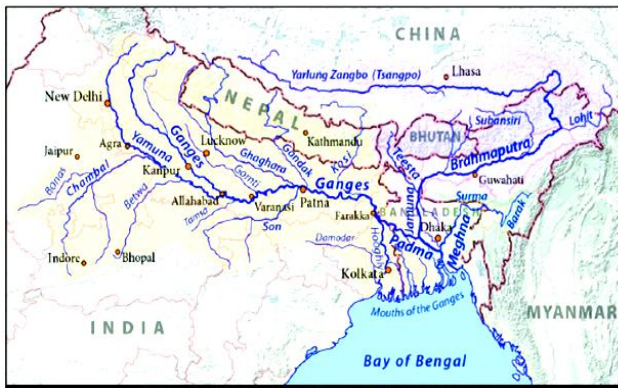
CHINA
Yarlung Zangbo (Tsangpo)
Lhasa
NEPAL
New Delhi
Kathmandu
BHUTAN
Subansiri
Lohit
Agra
Lucknow
Gandak
Kosi
Teesta
Brahmaputra
Jaipur
Yamuna
Ganges
Ghaghara
Kanpur
Gomti
Guwahati
Banas
Chambal
Betwa
Allahabad
Varanasi
Patna
Ganges
Jamuna
Surma
Tamsa
Son
Farakka
BANGLADESH
Barak
Damodar
Hooghly
Dhaka
Indore
Bhopal
Padma
Meghna
Kolkata
INDIA
Mouths of the Ganges
MYANMAR
Bay of Bengal